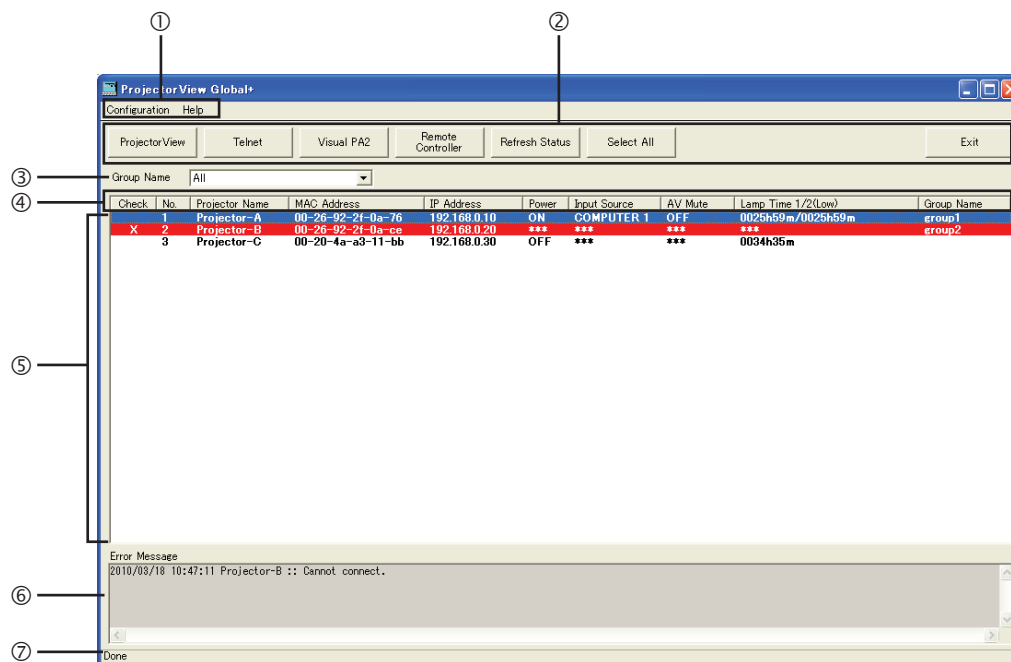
①

②

ProjectorView Global+

Configuration Help

ProjectorView | Telnet | Visual PA2 | Remote Controller | Refresh Status | Select All | Exit

③ Group Name All

④

| Check | No. | Projector Name | MAC Address | IP Address | Power | Input Source | AV Mute | Lamp Time 1/2(Low) | Group Name |
|---|---|---|---|---|---|---|---|---|---|
| | 1 | Projector-A | 00-26-92-2f-0a-76 | 192.168.0.10 | ON | COMPUTER 1 | OFF | 0025h59m/0025h59m | group1 |
| X | 2 | Projector-B | 00-26-92-2f-0a-ce | 192.168.0.20 | *** | *** | *** | *** | group2 |
| | 3 | Projector-C | 00-20-4a-a3-11-bb | 192.168.0.30 | OFF | *** | *** | 0034h35m | |

⑤

Error Message

⑥ 2010/03/18 10:47:11 Projector-B :: Cannot connect.

⑦ Done